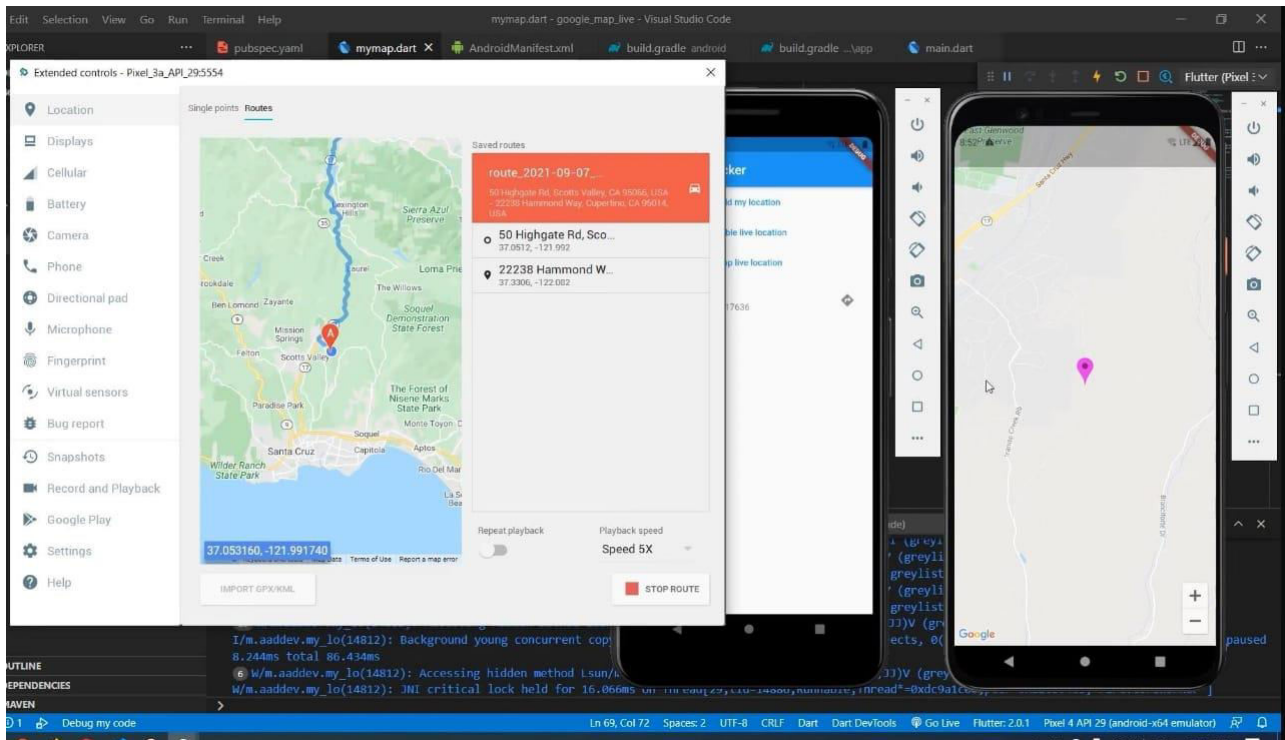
Edit Selection View Go Run Terminal Help mymap.dart - google_map_live - Visual Studio Code

XPLORER ··· pubspec.yaml mymap.dart × AndroidManifest.xml build.gradle android build.gradle ...\app main.dart

Extended controls - Pixel_3a_API_29:5554 ×

Location
Displays
Cellular
Battery
Camera
Phone
Directional pad
Microphone
Fingerprint
Virtual sensors
Bug report
Snapshots
Record and Playback
Google Play
Settings
Help

Single points Routes

Saved routes

route_2021-09-07_...
50 Highgate Rd, Scotts Valley, CA 95066, USA - 22238 Hammond Way, Cupertino, CA 95014, USA

50 Highgate Rd, Sco...
37.0512, -121.992

22238 Hammond W...
37.3306, -122.082

Lexington Hills
Sierra Azul Preserve
Creek
Loma Prie
Brookdale
Laurel
The Willows
Ben Lomond Zayante
Soquel Demonstration State Forest
Mission Springs
Felton
Scotts Valley
The Forest of Nisene Marks State Park
Paradise Park
Monte Toyon
Soquel
Santa Cruz
Capitola
Aptos
Wilder Ranch State Park
Rio Del Mar
La Se Bea

37.053160,-121.991740
Terms of Use Report a map error

IMPORT GPX/KML

Repeat playback
Playback speed
Speed 5X

STOP ROUTE

cker
d my location
ble live location
p live location
17636

East Glenwood
8:52
LTE
Google

Flutter (Pixel

I/m.aaddev.my_lo(14812): Background young concurrent cop
8.244ms total 86.434ms
W/m.aaddev.my_lo(14812): Accessing hidden method Lsun/
W/m.aaddev.my_lo(14812): JNI critical lock held for 16.066ms on
(greyli
greylist
(greyli
greylist
JJ)V (gr
ects, 0(
paused

UTLINE
EPENDENCIES
AVEN

Debug my code
Ln 69, Col 72 Spaces: 2 UTF-8 CRLF Dart Dart DevTools Go Live Flutter: 2.0.1 Pixel 4 API 29 (android-x64 emulator)